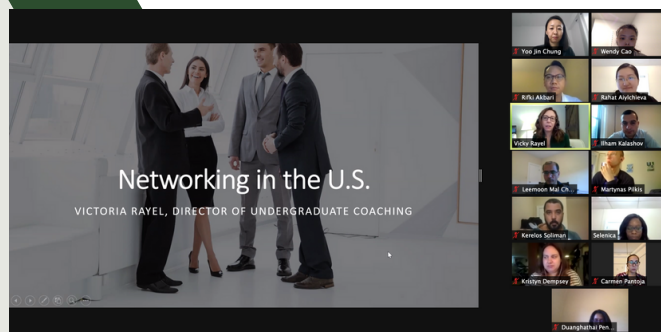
Networking in the U.S.

VICTORIA RAYEL, DIRECTOR OF UNDERGRADUATE COACHING

Yoo Jin Chung
Wendy Cao
Rifki Akbari
Rahat Alyichieva
Vicky Rayel
Ilham Kalashov
Leemoon Mal Ch...
Martynas Pilkis
Kerelos Soliman
Selenica
Kristyn Dempsey
Carmen Pantoja
Duanghathai Pen...